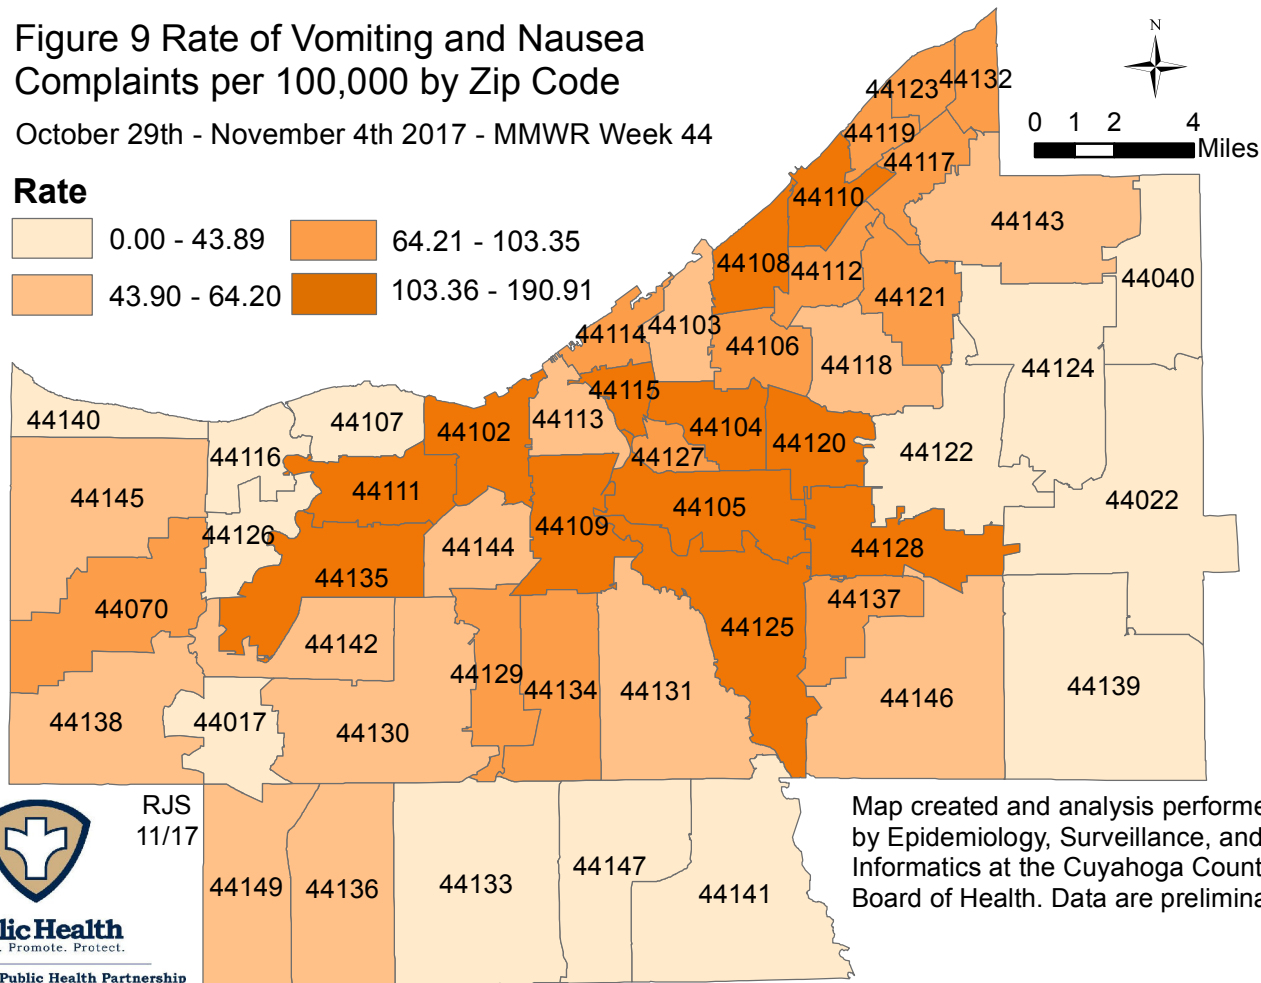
Figure 9 Rate of Vomiting and Nausea Complaints per 100,000 by Zip Code

October 29th - November 4th 2017 - MMWR Week 44

Rate

0.00 - 43.89

43.90 - 64.20

64.21 - 103.35

103.36 - 190.91

N

0 1 2 4 Miles

44123 44132 44119 44117 44110 44143 44040 44108 44112 44121 44114 44103 44106 44118 44124 44115 44140 44107 44102 44113 44104 44120 44122 44116 44127 44111 44022 44145 44105 44126 44109 44128 44144 44135 44137 44070 44125 44142 44129 44134 44131 44146 44139 44138 44017 44130 44149 44136 44133 44147 44141

RJS 11/17

Map created and analysis performe by Epidemiology, Surveillance, and Informatics at the Cuyahoga Count Board of Health. Data are prelimina

lic Health
. Promote. Protect.
Public Health Partnership